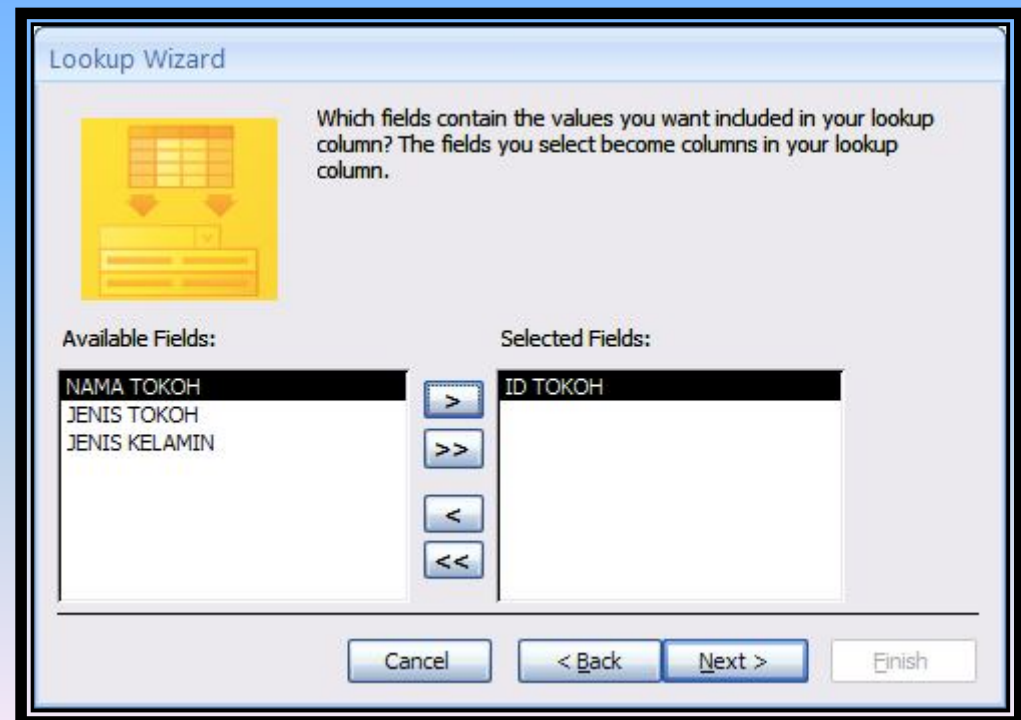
Lookup Wizard

Which fields contain the values you want included in your lookup column? The fields you select become columns in your lookup column.

Available Fields:

NAMA TOKOH
JENIS TOKOH
JENIS KELAMIN

>
>>
<
<<

Selected Fields:

ID TOKOH

Cancel
< Back
Next >
Finish